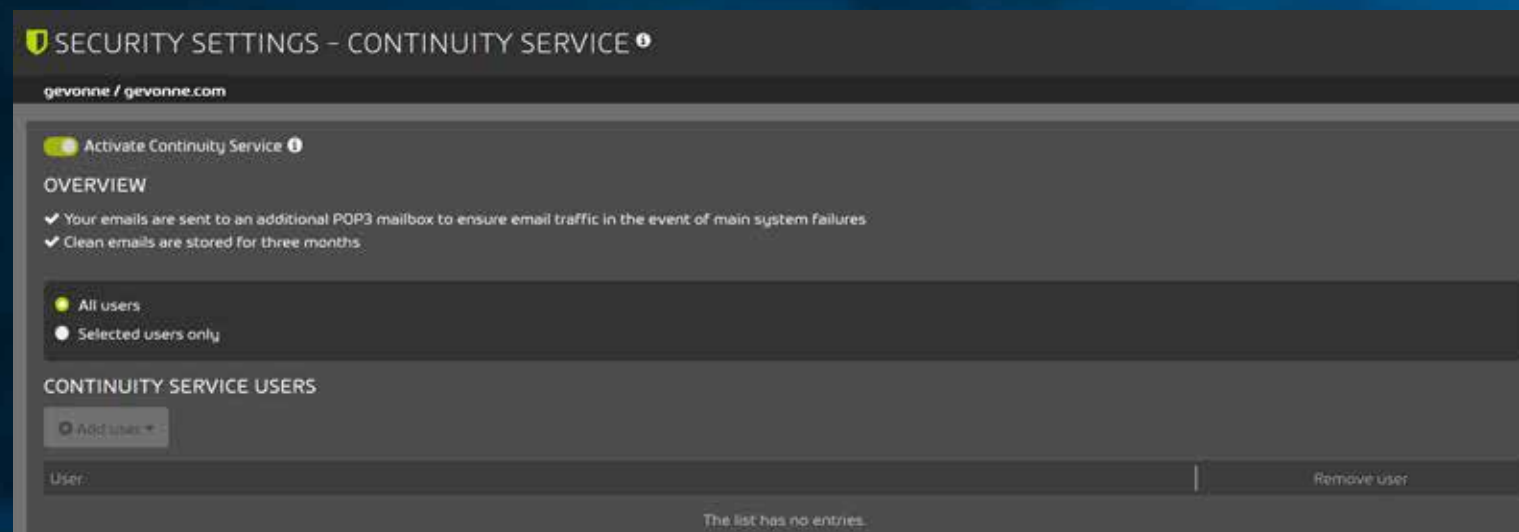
SECURITY SETTINGS – CONTINUITY SERVICE

gevonne / gevonne.com

Activate Continuity Service

OVERVIEW

✔ Your emails are sent to an additional POP3 mailbox to ensure email traffic in the event of main system failures
✔ Clean emails are stored for three months

All users
Selected users only

CONTINUITY SERVICE USERS

Add user

| User | Remove user |
|---|---|

The list has no entries.